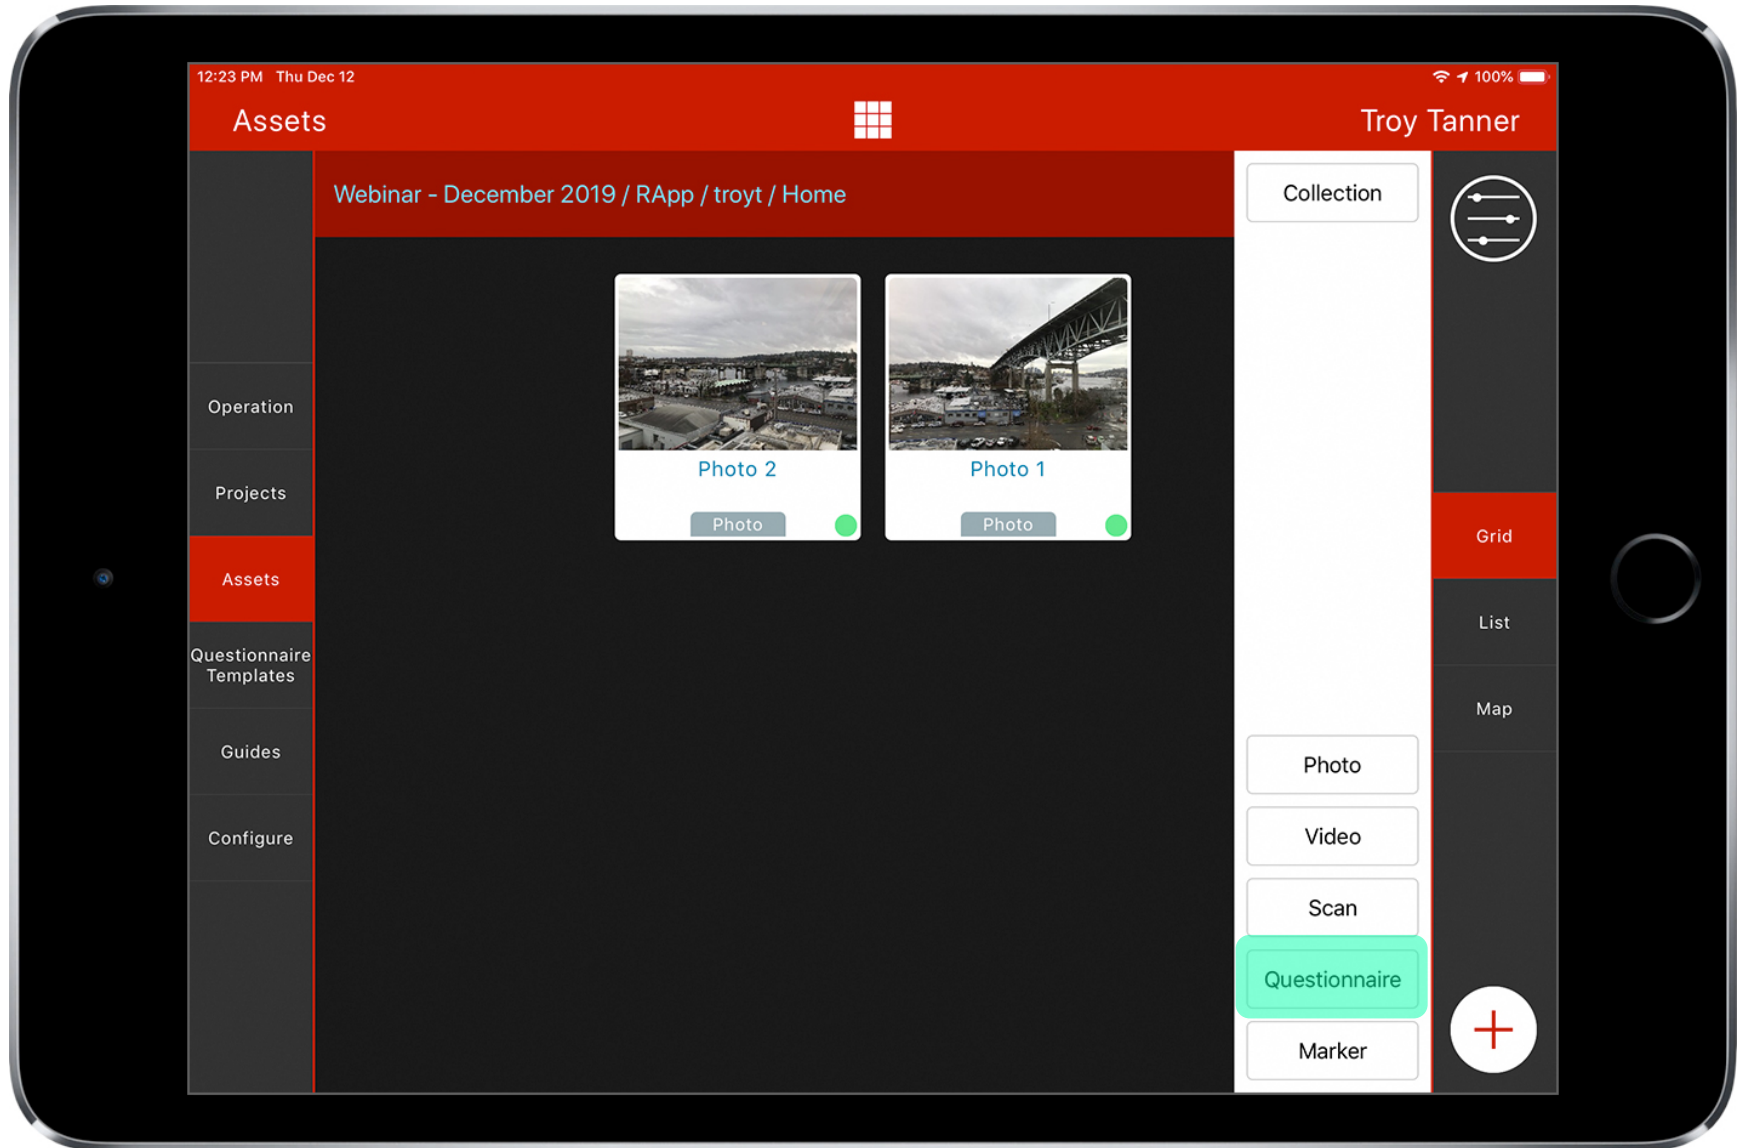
12:23 PM Thu Dec 12

100%

Assets

Troy Tanner

Webinar - December 2019 / RApp / troyt / Home

Collection

Operation

Projects

Assets

Questionnaire Templates

Guides

Configure

Photo 2

Photo

Photo 1

Photo

Grid

List

Map

Photo

Video

Scan

Questionnaire

Marker